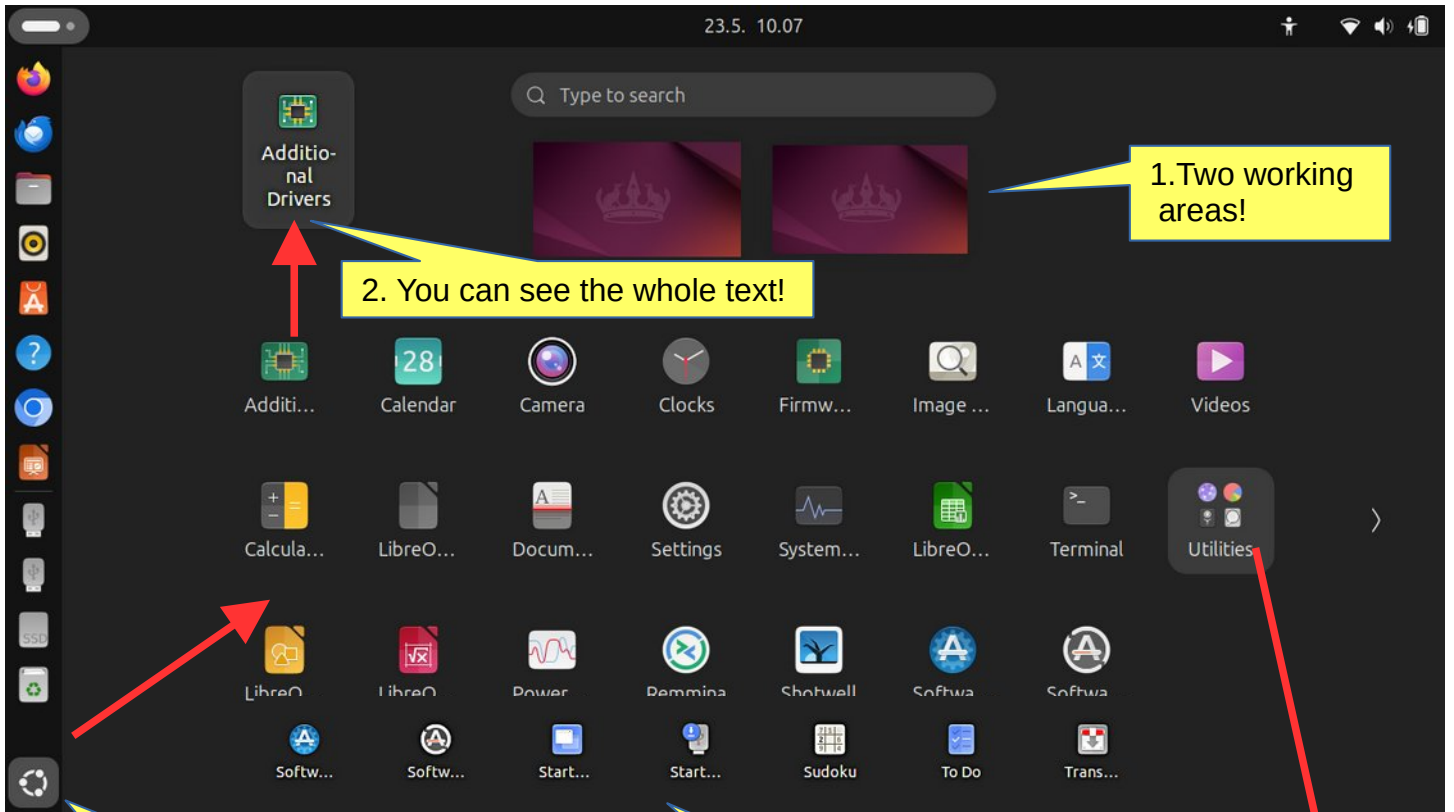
23.5. 10.07

Type to search

Additional Drivers

1.Two working areas!

2. You can see the whole text!

Additi…
Calendar
Camera
Clocks
Firmw…
Image …
Langua…
Videos

Calcula…
LibreO…
Docum…
Settings
System…
LibreO…
Terminal
Utilities

LibreO…
LibreO…
Power…
Remmina
Shotwell
Softwa…
Softwa…

Softw…
Softw…
Start…
Start…
Sudoku
To Do
Trans…

28
SSD